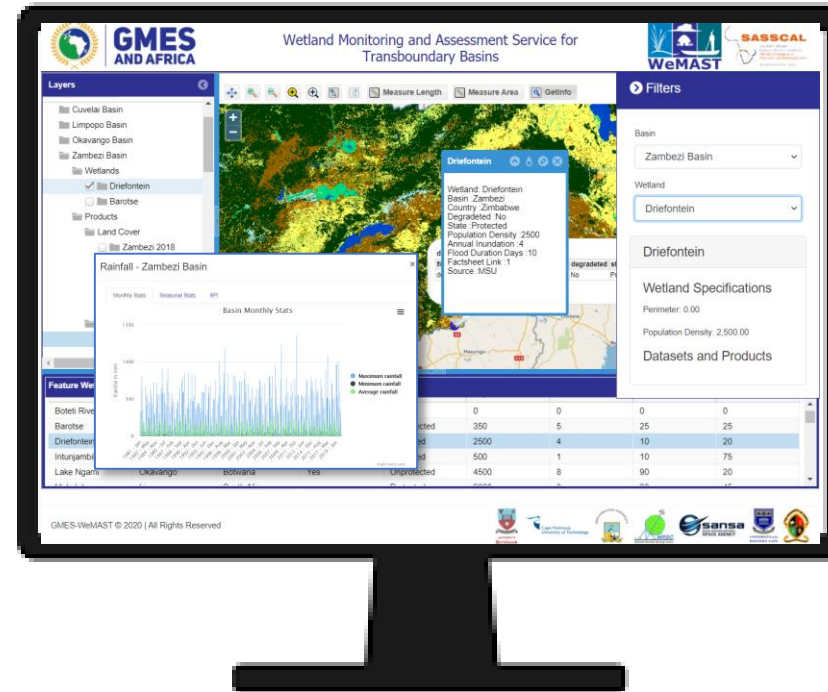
GMES AND AFRICA

Wetland Monitoring and Assessment Service for Transboundary Basins

WeMAST

SASSCAL

Layers

Cuvelai Basin
Limpopo Basin
Okavango Basin
Zambezi Basin
Wetlands
Driefontein
Barotse
Products
Land Cover
Zambezi 2018

Measure Length
Measure Area
GetInfo

Filters

Basin
Zambezi Basin

Wetland
Driefontein

Driefontein

Wetland Specifications

Perimeter: 0.00

Population Density: 2,500.00

Datasets and Products

Driefontein

Wetland :Driefontein
Basin :Zambezi
Country :Zimbabwe
Degradeted :No
State :Protected
Population Density :2500
Annual Inundation :4
Flood Duration Days :10
Factsheet Link :1
Source :MSU

degradeted
No

Masvingo

Rainfall - Zambezi Basin

Monthly Stats
Seasonal Stats
SPI

Basin Monthly Stats

1500
1000
500
0

Rainfall in mm

Maximum rainfall
Minimum rainfall
Average rainfall

Feature We

| | | | | | | | |
|---|---|---|---|---|---|---|---|
| Boteti Rive | | | | | 0 | 0 | 0 | 0 |
| Barotse | | | | | 350 | 5 | 25 | 25 |
| Driefontein | | | | ed | 2500 | 4 | 10 | 20 |
| Intunjambi | | | | | 500 | 1 | 10 | 75 |
| Lake Ngami | Okavango | Botwana | Yes | Unprotected | 4500 | 8 | 90 | 20 |

GMES-WeMAST © 2020 | All Rights Reserved

sansa